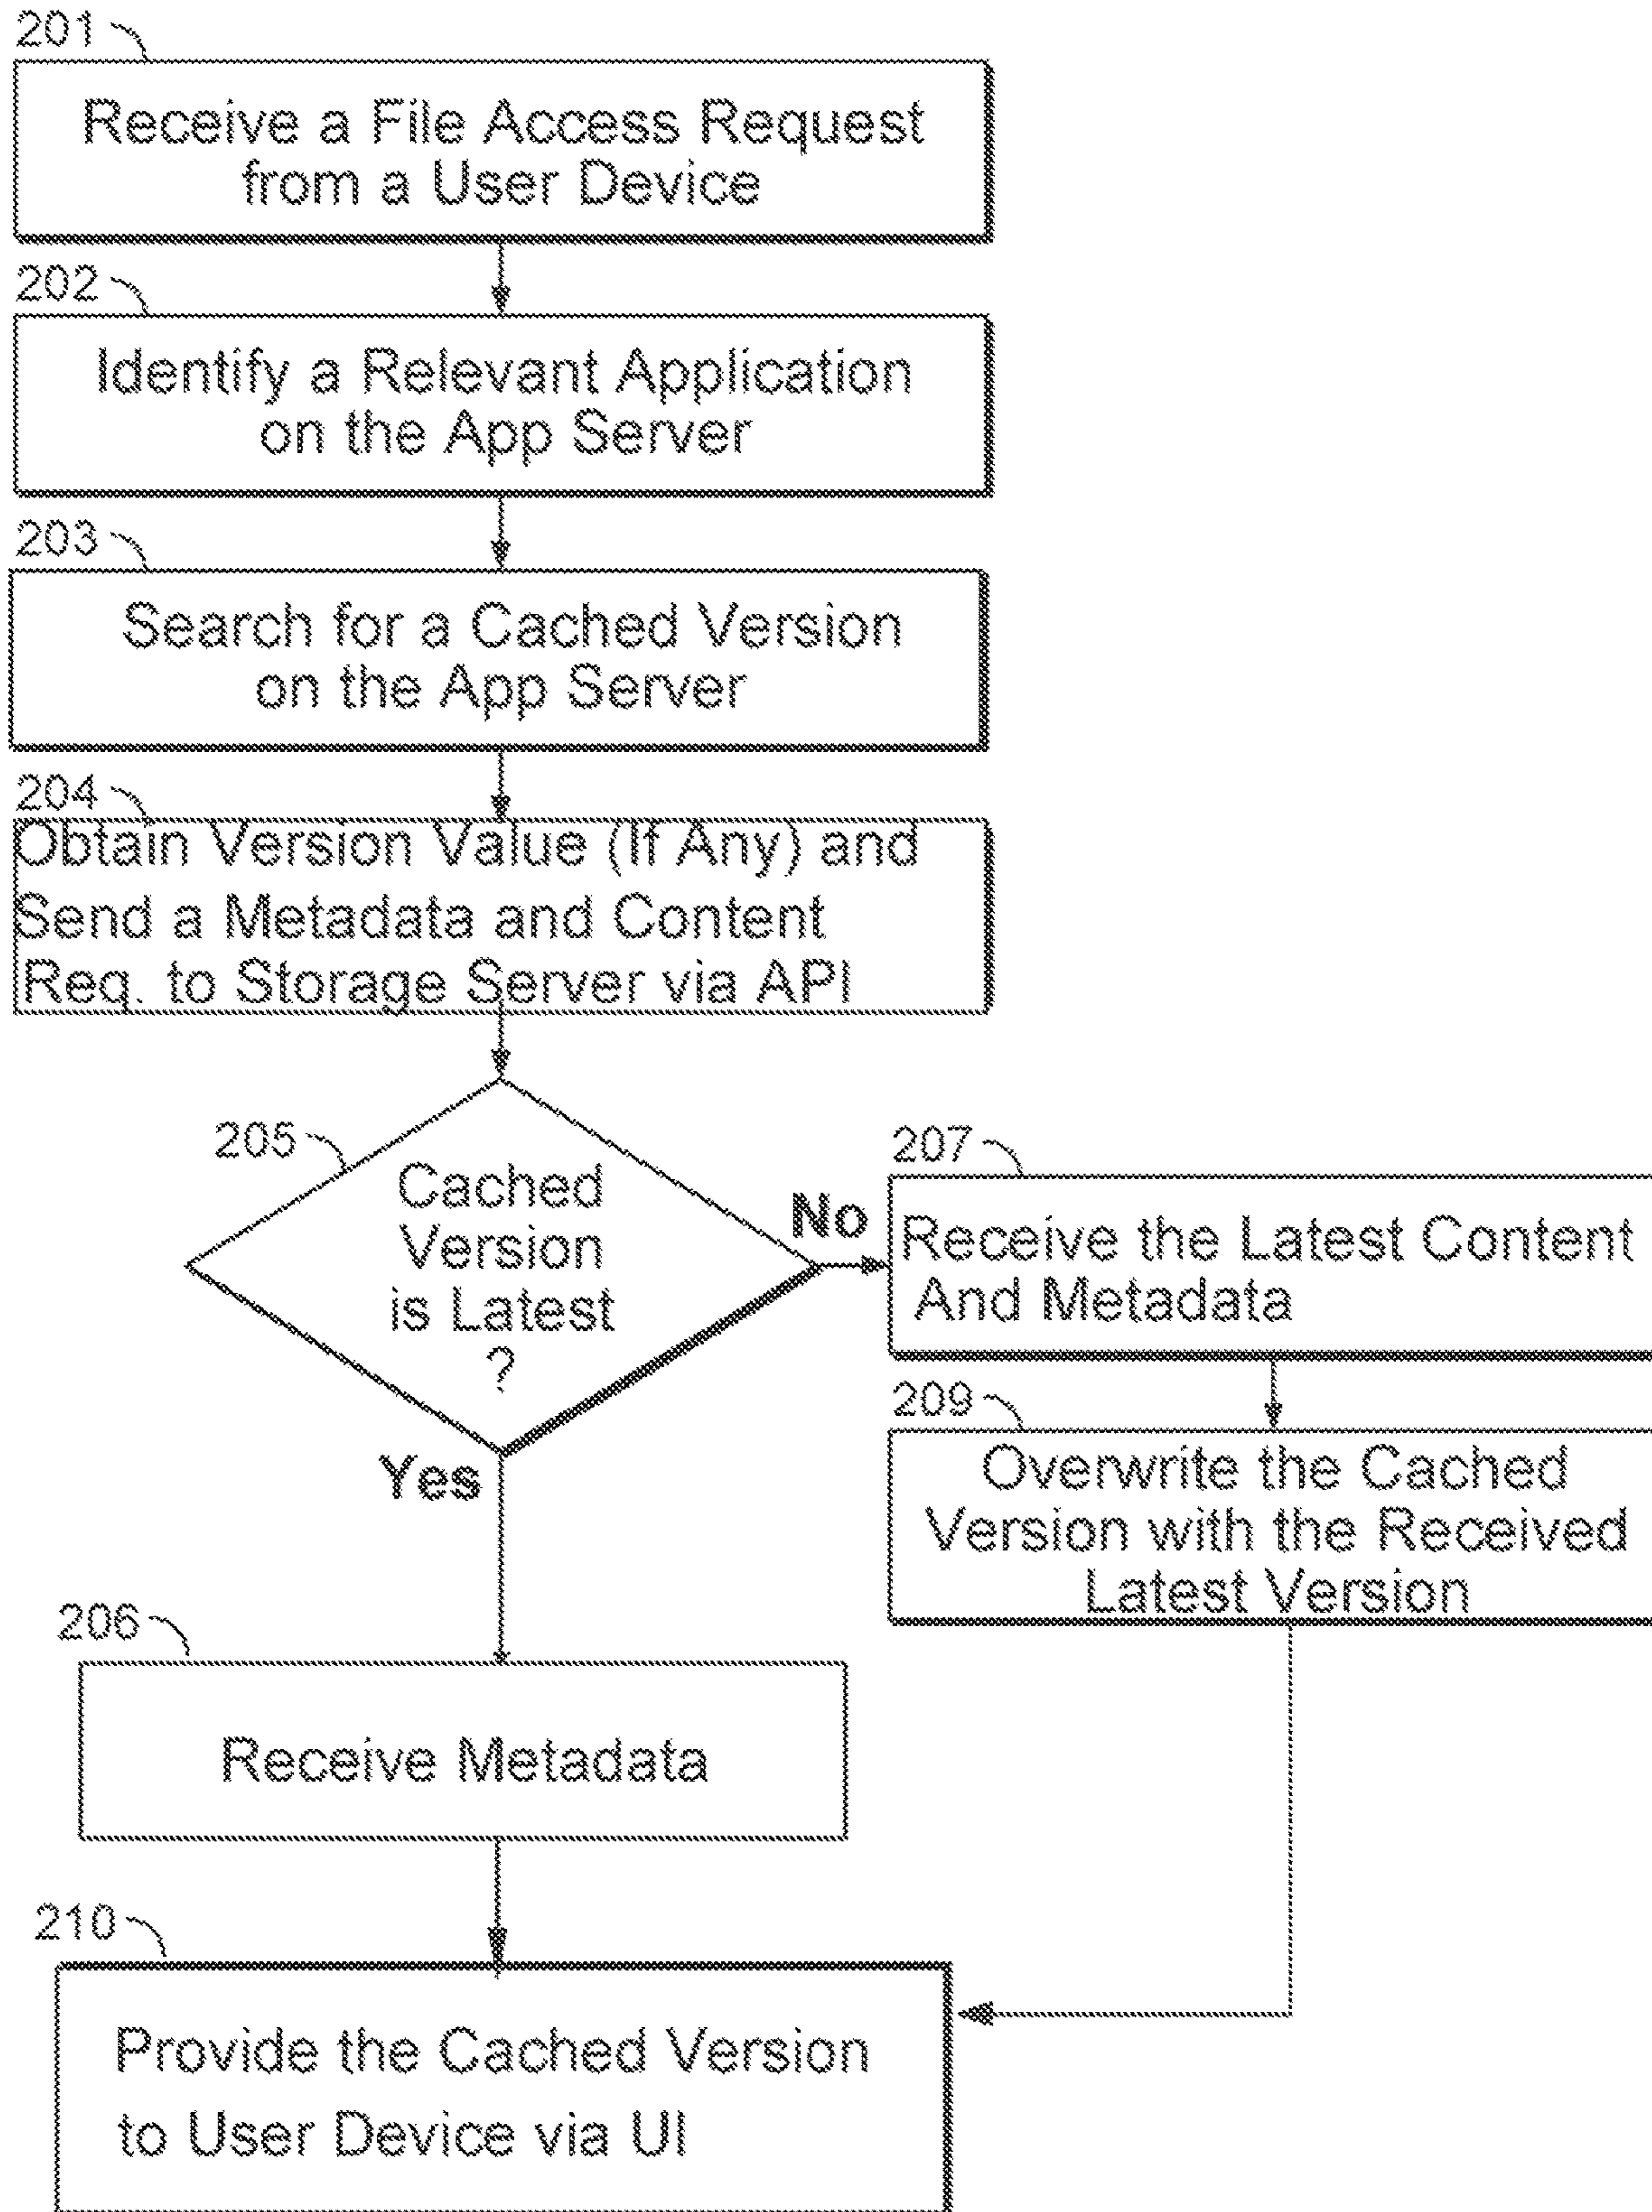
201

Receive a File Access Request from a User Device

202

Identify a Relevant Application on the App Server

203

Search for a Cached Version on the App Server

204

Obtain Version Value (If Any) and Send a Metadata and Content Req. to Storage Server via API

205

Cached Version is Latest ?

No

207

Receive the Latest Content And Metadata

209

Overwrite the Cached Version with the Received Latest Version

Yes

206

Receive Metadata

210

Provide the Cached Version to User Device via UI